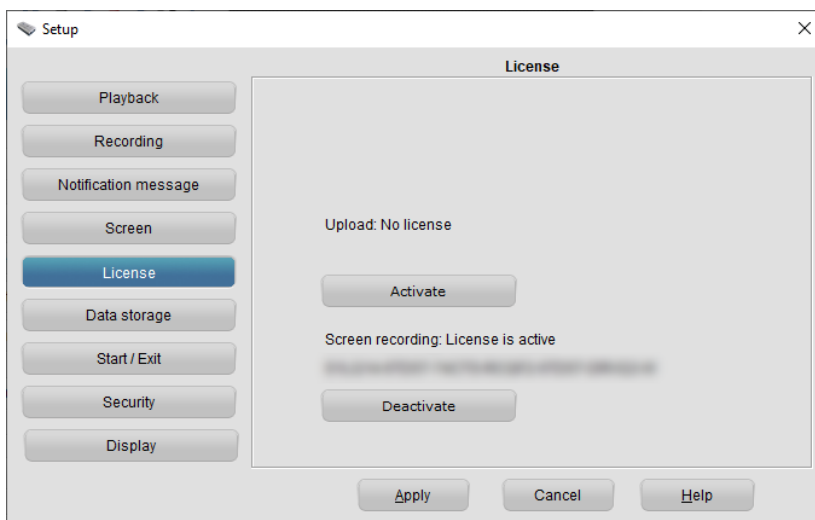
Setup

License

Playback
Recording
Notification message
Screen
License
Data storage
Start / Exit
Security
Display

Upload: No license

Activate

Screen recording: License is active

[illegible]

Deactivate

Apply
Cancel
Help